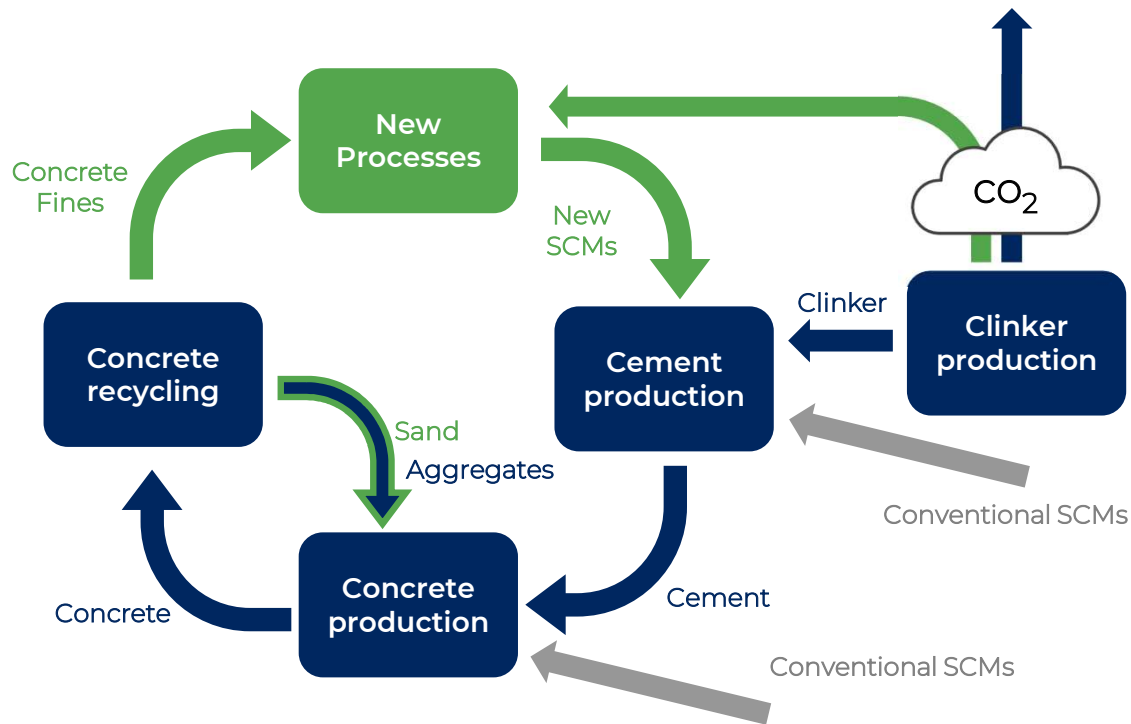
New Processes

Concrete Fines

New SCMs

$CO_2$

Clinker

Clinker production

Concrete recycling

Cement production

Sand

Aggregates

Conventional SCMs

Concrete production

Cement

Concrete

Conventional SCMs